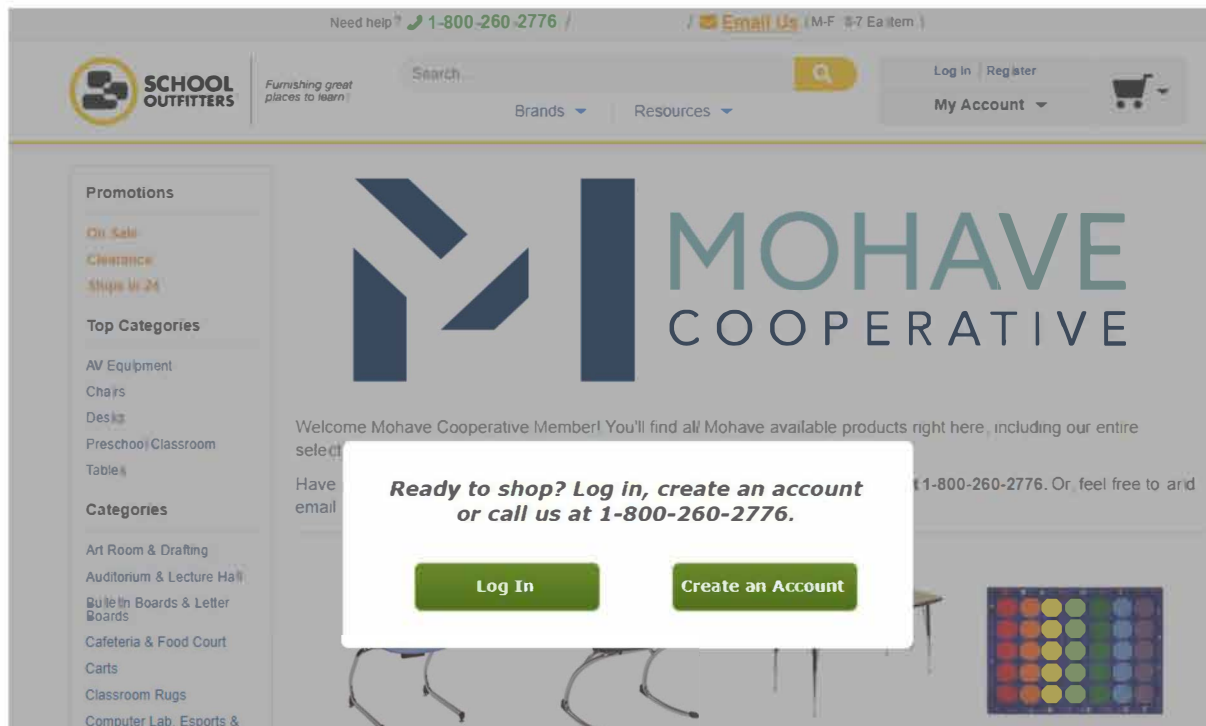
Need help? 1-800-260-2776 / Email Us (M-F 8-7 Eastern)

SCHOOL OUTFITTERS

Furnishing great places to learn

Search...

Brands

Resources

Log In | Register

My Account

Promotions

On Sale

Clearance

Ships in 24

Top Categories

AV Equipment

Chairs

Desks

Preschool Classroom

Tables

Categories

Art Room & Drafting

Auditorium & Lecture Hall

Bulletin Boards & Letter Boards

Cafeteria & Food Court

Carts

Classroom Rugs

Computer Lab, Esports &

MOHAVE COOPERATIVE

Welcome Mohave Cooperative Member! You'll find all Mohave available products right here, including our entire select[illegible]

Have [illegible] 1-800-260-2776. Or, feel free to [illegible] email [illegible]

Ready to shop? Log in, create an account or call us at 1-800-260-2776.

Log In

Create an Account